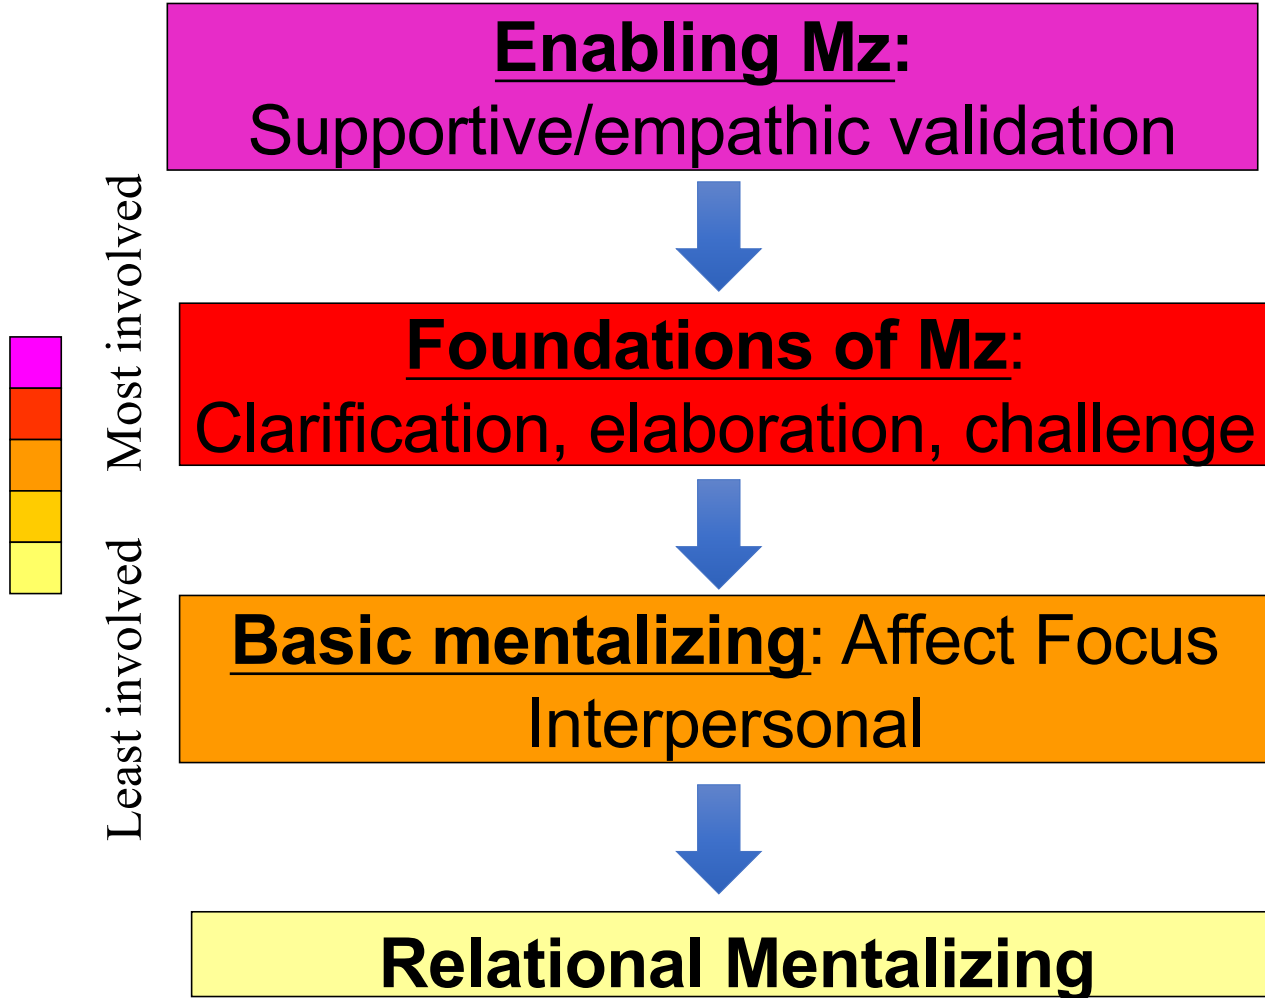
Most involved

Least involved

Enabling Mz:
Supportive/empathic validation

Foundations of Mz:
Clarification, elaboration, challenge

Basic mentalizing: Affect Focus
Interpersonal

Relational Mentalizing